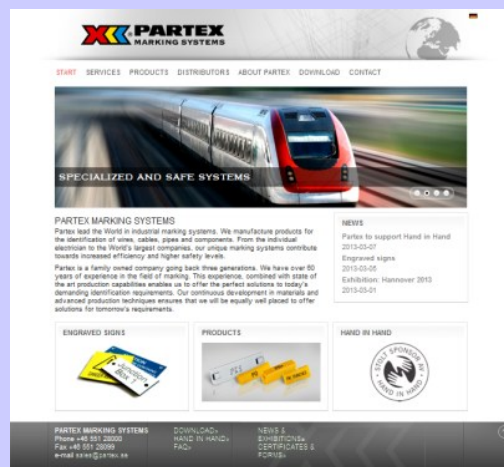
PARTEX
MARKING SYSTEMS

START SERVICES PRODUCTS DISTRIBUTORS ABOUT PARTEX DOWNLOAD CONTACT

SPECIALIZED AND SAFE SYSTEMS

PARTEX MARKING SYSTEMS
Partex lead the World in industrial marking systems. We manufacture products for the identification of wires, cables, pipes and components. From the individual electrician to the World's largest companies, our unique marking systems contribute towards increased efficiency and higher safety levels.

Partex is a family owned company going back three generations. We have over 80 years of experience in the field of marking. This experience, combined with state of the art production capabilities enables us to offer the perfect solutions to today's demanding identification requirements. Our continuous development in materials and advanced production techniques ensures that we will be equally well placed to offer solutions for tomorrow's requirements.

NEWS
Partex to support Hand in Hand
2013-03-07
Engraved signs
2013-03-05
Exhibition: Hannover 2013
2013-03-01

ENGRAVED SIGNS

PRODUCTS

HAND IN HAND

STOLT SPONSOR AV HAND IN HAND

PARTEX MARKING SYSTEMS
Phone +46 551 28000
Fax +46 551 28099
e-mail sales@partex.se

DOWNLOAD»
HAND IN HAND»
FAQ»

NEWS & EXHIBITIONS»
CERTIFICATES & FORMS»